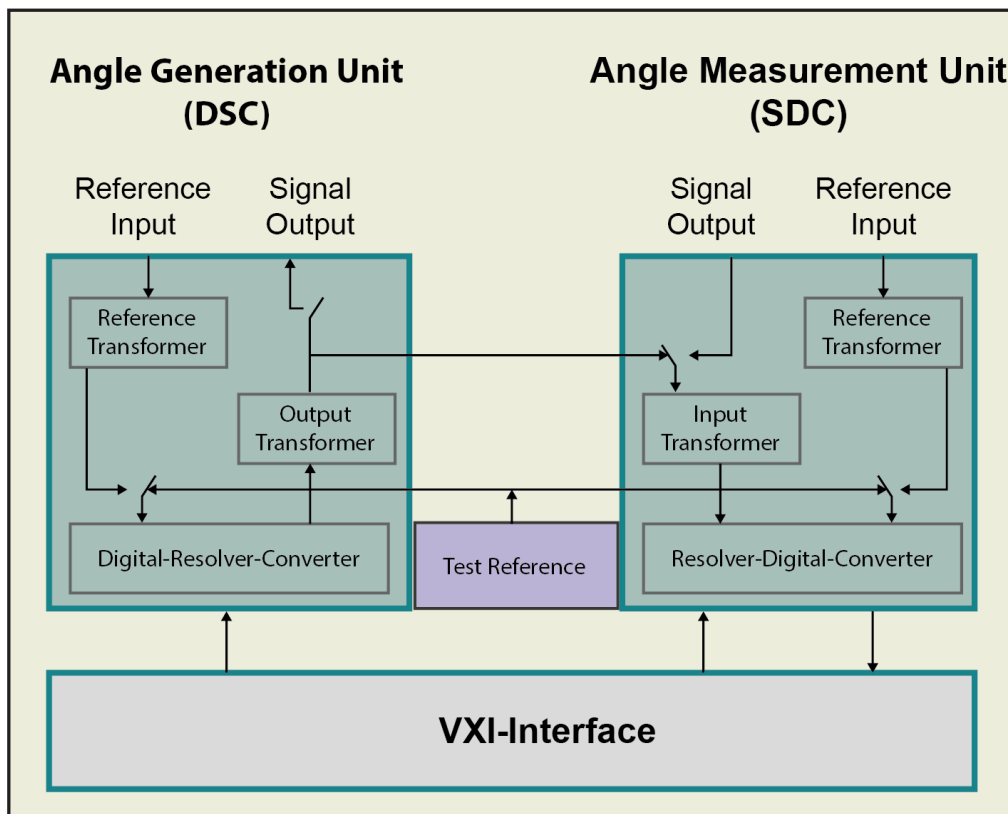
Angle Generation Unit (DSC)

Reference Input

Signal Output

Reference Transformer

Output Transformer

Digital-Resolver-Converter

Angle Measurement Unit (SDC)

Signal Output

Reference Input

Reference Transformer

Input Transformer

Resolver-Digital-Converter

Test Reference

VXI-Interface